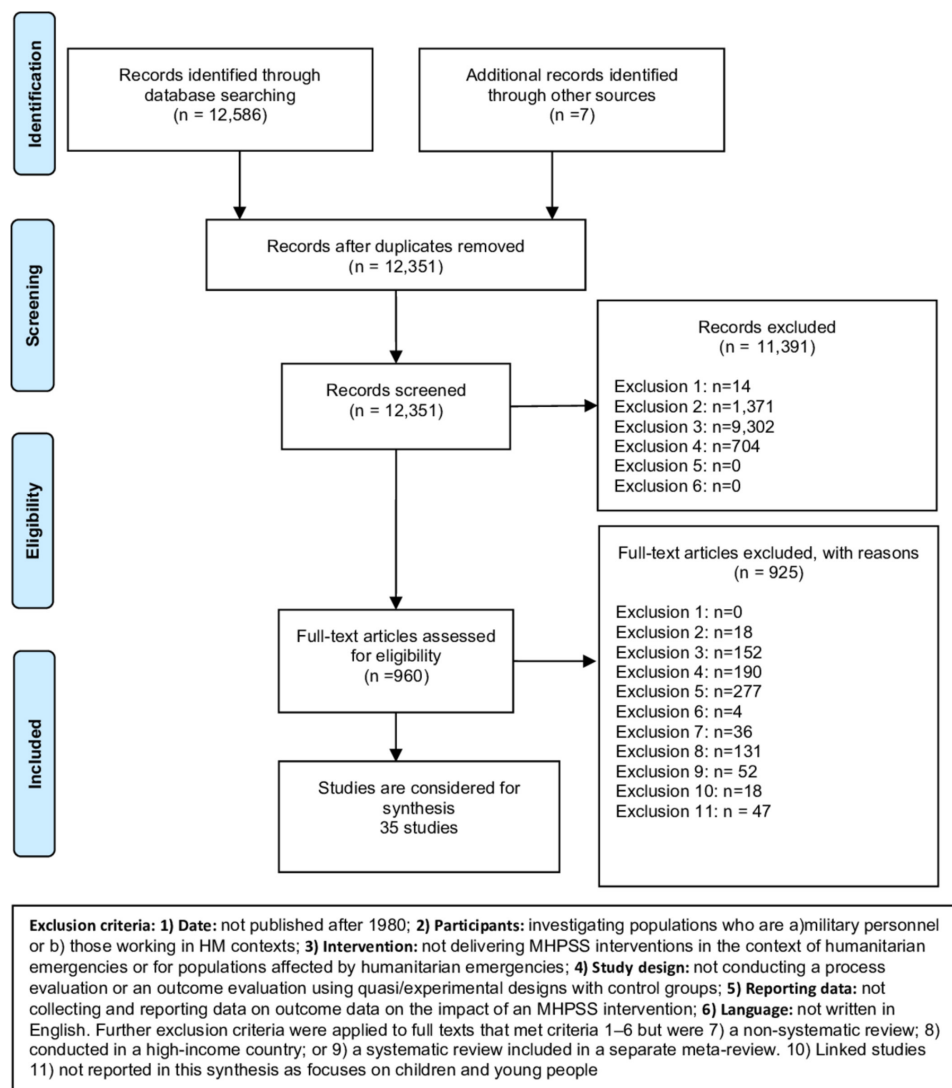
Identification

Records identified through database searching (n = 12,586)

Additional records identified through other sources (n =7)

Screening

Records after duplicates removed (n = 12,351)

Records screened (n = 12,351)

Records excluded (n = 11,391)

Exclusion 1: n=14
Exclusion 2: n=1,371
Exclusion 3: n=9,302
Exclusion 4: n=704
Exclusion 5: n=0
Exclusion 6: n=0

Eligibility

Full-text articles assessed for eligibility (n =960)

Full-text articles excluded, with reasons (n = 925)

Exclusion 1: n=0
Exclusion 2: n=18
Exclusion 3: n=152
Exclusion 4: n=190
Exclusion 5: n=277
Exclusion 6: n=4
Exclusion 7: n=36
Exclusion 8: n=131
Exclusion 9: n= 52
Exclusion 10: n=18
Exclusion 11: n = 47

Included

Studies are considered for synthesis 35 studies

Exclusion criteria: 1) Date: not published after 1980; 2) Participants: investigating populations who are a)military personnel or b) those working in HM contexts; 3) Intervention: not delivering MHPSS interventions in the context of humanitarian emergencies or for populations affected by humanitarian emergencies; 4) Study design: not conducting a process evaluation or an outcome evaluation using quasi/experimental designs with control groups; 5) Reporting data: not collecting and reporting data on outcome data on the impact of an MHPSS intervention; 6) Language: not written in English. Further exclusion criteria were applied to full texts that met criteria 1–6 but were 7) a non-systematic review; 8) conducted in a high-income country; or 9) a systematic review included in a separate meta-review. 10) Linked studies 11) not reported in this synthesis as focuses on children and young people